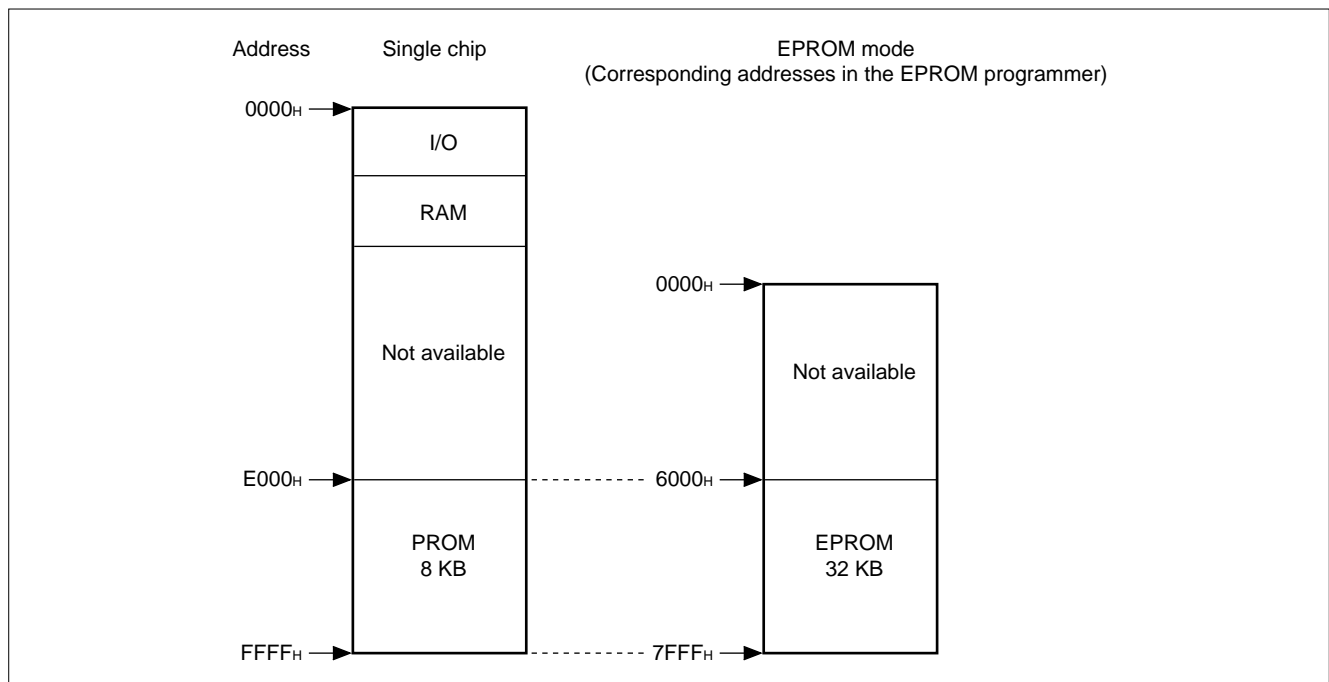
Address

Single chip

EPROM mode
(Corresponding addresses in the EPROM programmer)

$0000_H$

I/O

RAM

Not available

$E000_H$

PROM
8 KB

$FFFF_H$

$0000_H$

Not available

$6000_H$

EPROM
32 KB

$7FFF_H$